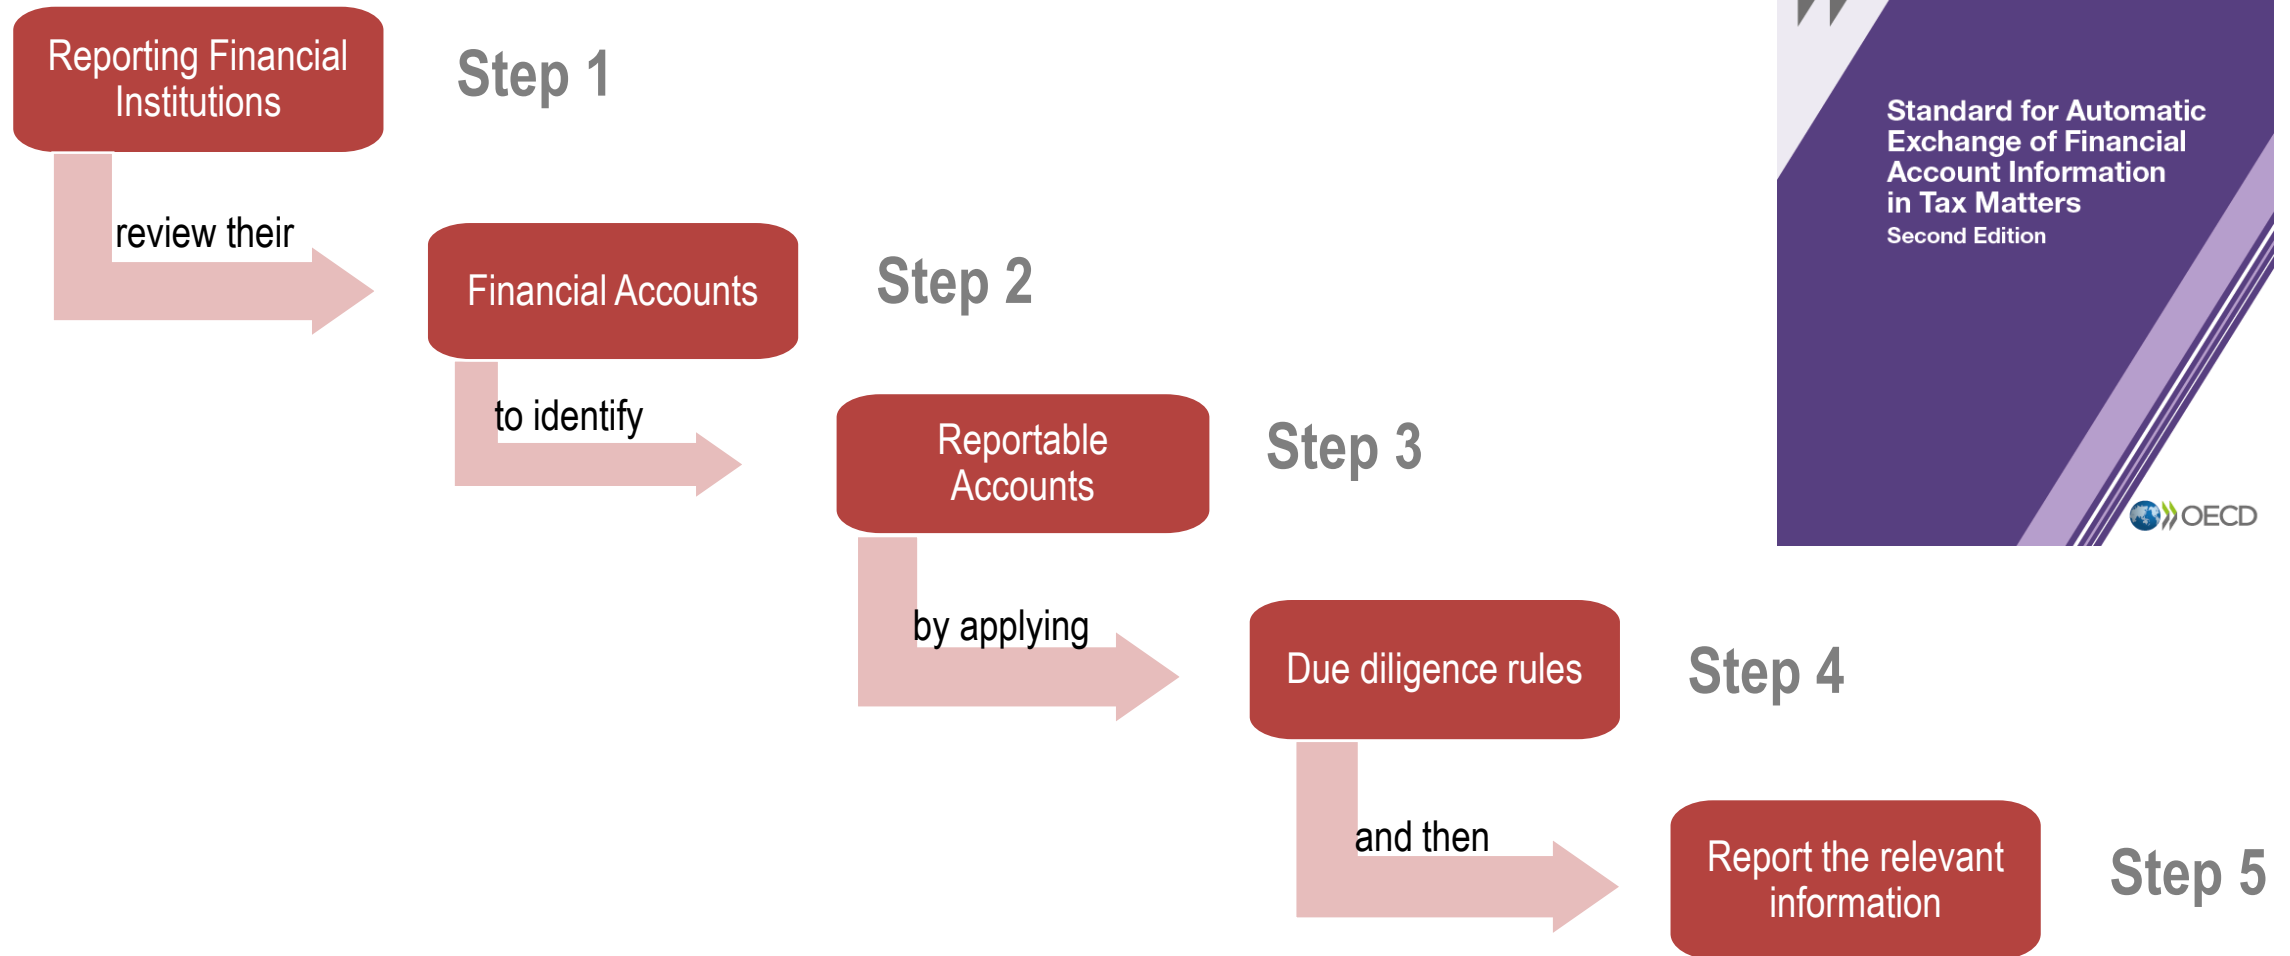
Reporting Financial Institutions

Step 1

review their

Financial Accounts

Step 2

to identify

Reportable Accounts

Step 3

by applying

Due diligence rules

Step 4

and then

Report the relevant information

Step 5

Standard for Automatic Exchange of Financial Account Information in Tax Matters
Second Edition

OECD